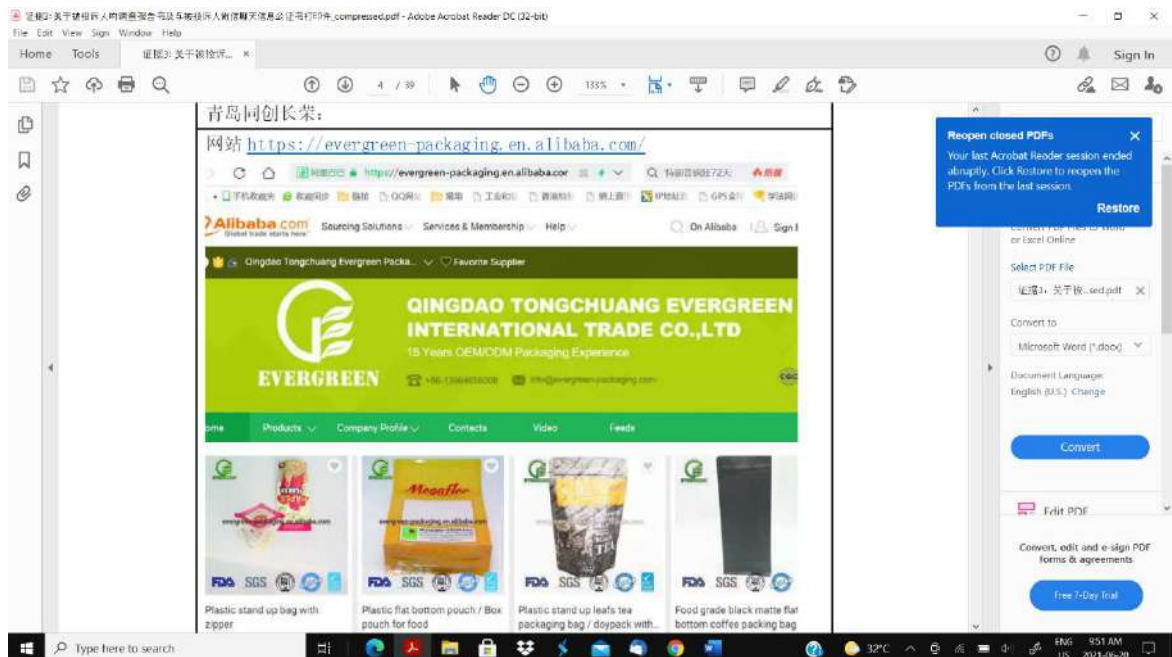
证据3: 关于被投诉人调查报告书及与被投诉人微信聊天信息公证书打印件_compressed.pdf - Adobe Acrobat Reader DC (32-bit)
File Edit View Sign Window Help
Home Tools 证据3: 关于被投诉... ×
4 / 39 133%
Sign In

青岛同创长荣:
网站 https://evergreen-packaging.en.alibaba.com/

https://evergreen-packaging.en.alibaba.com

Alibaba.com Global trade starts here. Sourcing Solutions Services & Membership Help On Alibaba Sign In

Qingdao Tongchuang Evergreen Packa... Favorite Supplier

QINGDAO TONGCHUANG EVERGREEN INTERNATIONAL TRADE CO.,LTD
15 Years OEM/ODM Packaging Experience
EVERGREEN

ome Products Company Profile Contacts Video Feeds

Megaflor
FDA SGS FDA SGS FDA SGS FDA SGS
Plastic stand up bag with zipper
Plastic flat bottom pouch / Box pouch for food
Plastic stand up leafs tea packaging bag / doypack with...
Food grade black matte flat bottom coffee packing bag

Reopen closed PDFs
Your last Acrobat Reader session ended abruptly. Click Restore to reopen the PDFs from the last session.
Restore

or Excel Online
Select PDF File
证据3: 关于被...sed.pdf
Convert to
Microsoft Word (*.docx)
Document Language:
English (U.S.) Change
Convert
Edit PDF
Convert, edit and e-sign PDF forms & agreements
Free 7-Day Trial

Type here to search
32°C ENG US 9:51 AM 2021-06-20